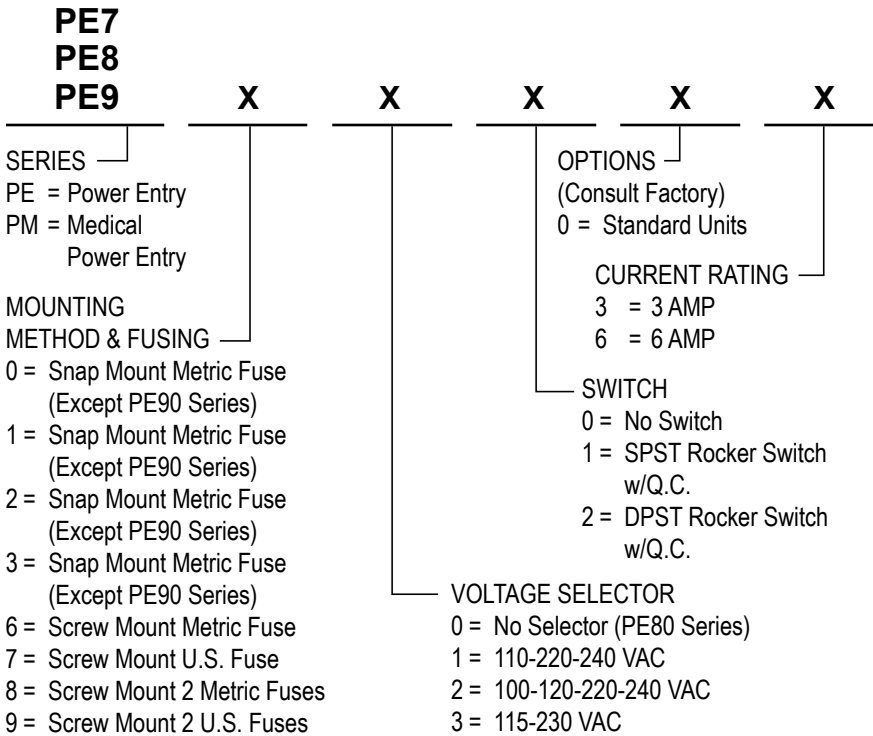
PE7
PE8
PE9 X X X X X

SERIES
PE = Power Entry
PM = Medical Power Entry

MOUNTING METHOD & FUSING
0 = Snap Mount Metric Fuse (Except PE90 Series)
1 = Snap Mount Metric Fuse (Except PE90 Series)
2 = Snap Mount Metric Fuse (Except PE90 Series)
3 = Snap Mount Metric Fuse (Except PE90 Series)
6 = Screw Mount Metric Fuse
7 = Screw Mount U.S. Fuse
8 = Screw Mount 2 Metric Fuses
9 = Screw Mount 2 U.S. Fuses

OPTIONS
(Consult Factory)
0 = Standard Units

CURRENT RATING
3 = 3 AMP
6 = 6 AMP

SWITCH
0 = No Switch
1 = SPST Rocker Switch w/Q.C.
2 = DPST Rocker Switch w/Q.C.

VOLTAGE SELECTOR
0 = No Selector (PE80 Series)
1 = 110-220-240 VAC
2 = 100-120-220-240 VAC
3 = 115-230 VAC